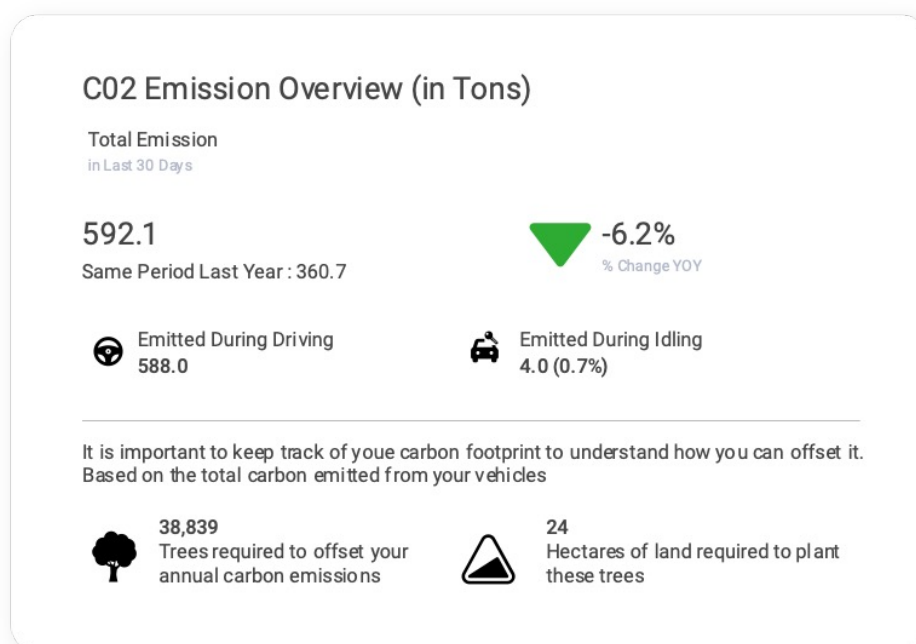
C02 Emission Overview (in Tons)

Total Emission
in Last 30 Days

592.1
Same Period Last Year : 360.7

-6.2%
% Change YOY

Emitted During Driving
588.0

Emitted During Idling
4.0 (0.7%)

It is important to keep track of youe carbon footprint to understand how you can offset it. Based on the total carbon emitted from your vehicles

38,839
Trees required to offset your annual carbon emissions

24
Hectares of land required to plant these trees